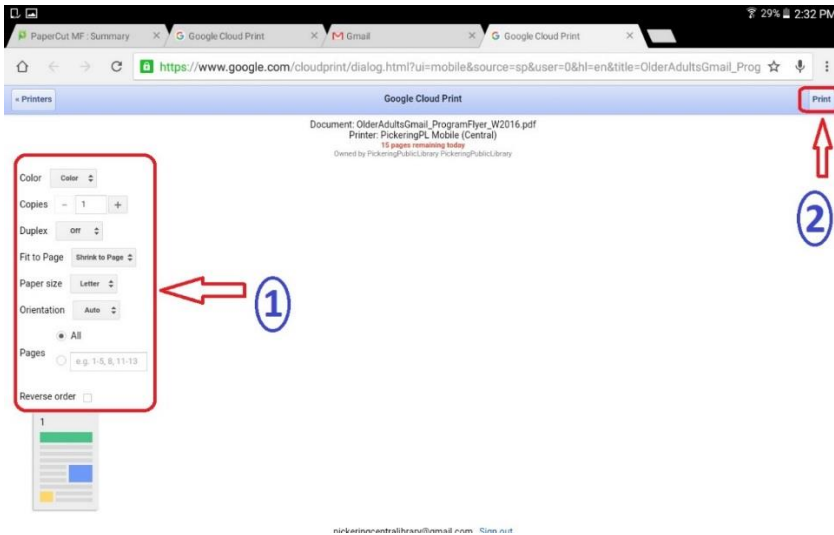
29% 2:32 PM

PaperCut MF : Summary × Google Cloud Print × Gmail × Google Cloud Print ×

https://www.google.com/cloudprint/dialog.html?ui=mobile&source=sp&user=0&hl=en&title=OlderAdultsGmail_Prog

« Printers
Google Cloud Print
Print

Document: OlderAdultsGmail_ProgramFlyer_W2016.pdf
Printer: PickeringPL Mobile (Central)
15 pages remaining today
Owned by PickeringPublicLibrary PickeringPublicLibrary

Color Color
Copies − 1 +
Duplex Off
Fit to Page Shrink to Page
Paper size Letter
Orientation Auto
Pages All
e.g. 1-5, 8, 11-13
Reverse order

1

2

1

pickeringcentrallibrary@gmail.com Sign out